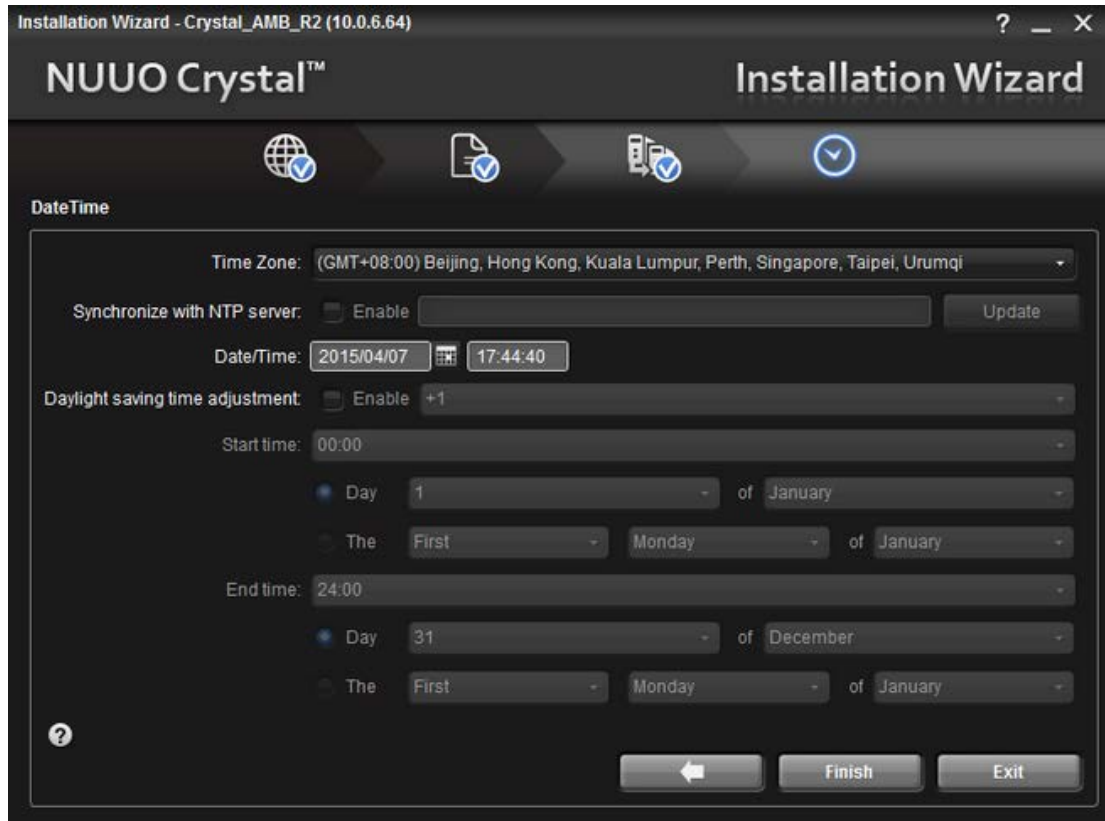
Installation Wizard - Crystal_AMB_R2 (10.0.6.64)

? _ X

NUUO Crystal™

Installation Wizard

DateTime

Time Zone: (GMT+08:00) Beijing, Hong Kong, Kuala Lumpur, Perth, Singapore, Taipei, Urumqi

Synchronize with NTP server: Enable Update

Date/Time: 2015/04/07 17:44:40

Daylight saving time adjustment: Enable +1

Start time: 00:00

Day 1 of January

The First Monday of January

End time: 24:00

Day 31 of December

The First Monday of January

Finish Exit